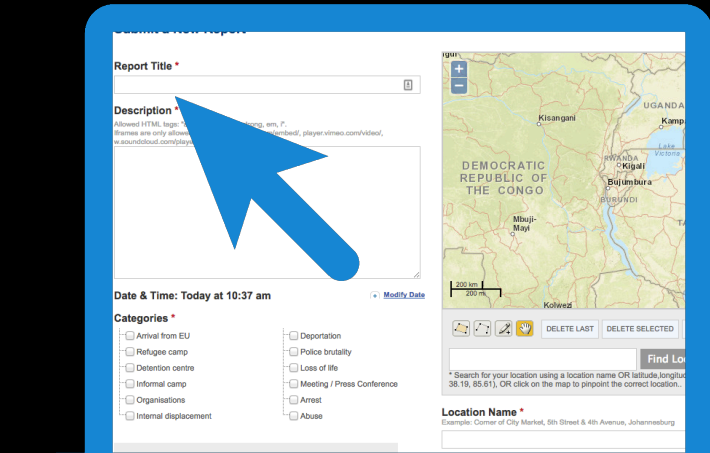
Report Title *

Description *
Allowed HTML tags: "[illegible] strong, em, i". Iframes are only allowed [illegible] /embed/, player.vimeo.com/video/, w.soundcloud.com/playe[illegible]

Date & Time: Today at 10:37 am
Modify Date

Categories *
Arrival from EU
Refugee camp
Detention centre
Informal camp
Organisations
Internal displacement
Deportation
Police brutality
Loss of life
Meeting / Press Conference
Arrest
Abuse

+
−
Kisangani
UGANDA
Kamp
DEMOCRATIC REPUBLIC OF THE CONGO
RWANDA
Kigali
Lake Victoria
Bujumbura
BURUNDI
Mbuji-Mayi
200 km
200 mi
Kolwezi

DELETE LAST
DELETE SELECTED
Find Lo
* Search for your location using a location name OR latitude,longitu 38.19, 85.61), OR click on the map to pinpoint the correct location.

Location Name *
Example: Corner of City Market, 5th Street & 4th Avenue, Johannesburg